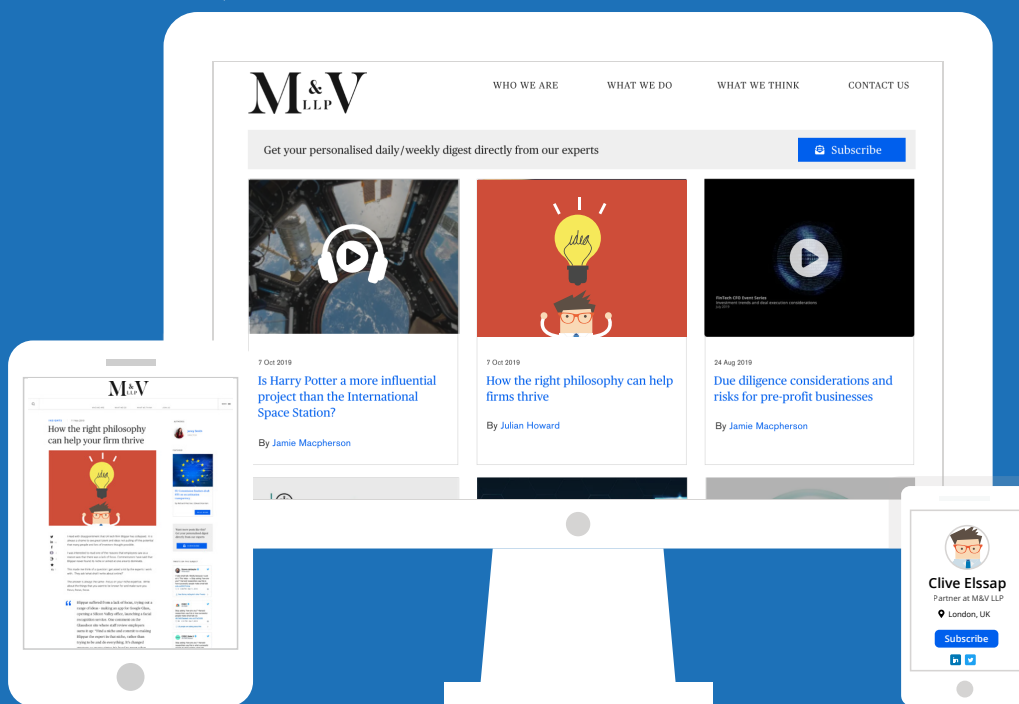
M&V LLP

WHO WE ARE
WHAT WE DO
WHAT WE THINK
CONTACT US

Get your personalised daily/weekly digest directly from our experts

Subscribe

7 Oct 2019
Is Harry Potter a more influential project than the International Space Station?
By Jamie Macpherson

7 Oct 2019
How the right philosophy can help firms thrive
By Julian Howard

24 Aug 2019
Due diligence considerations and risks for pre-profit businesses
By Jamie Macpherson

M&V LLP

How the right philosophy can help your firm thrive

Clive Elssap
Partner at M&V LLP
London, UK
Subscribe